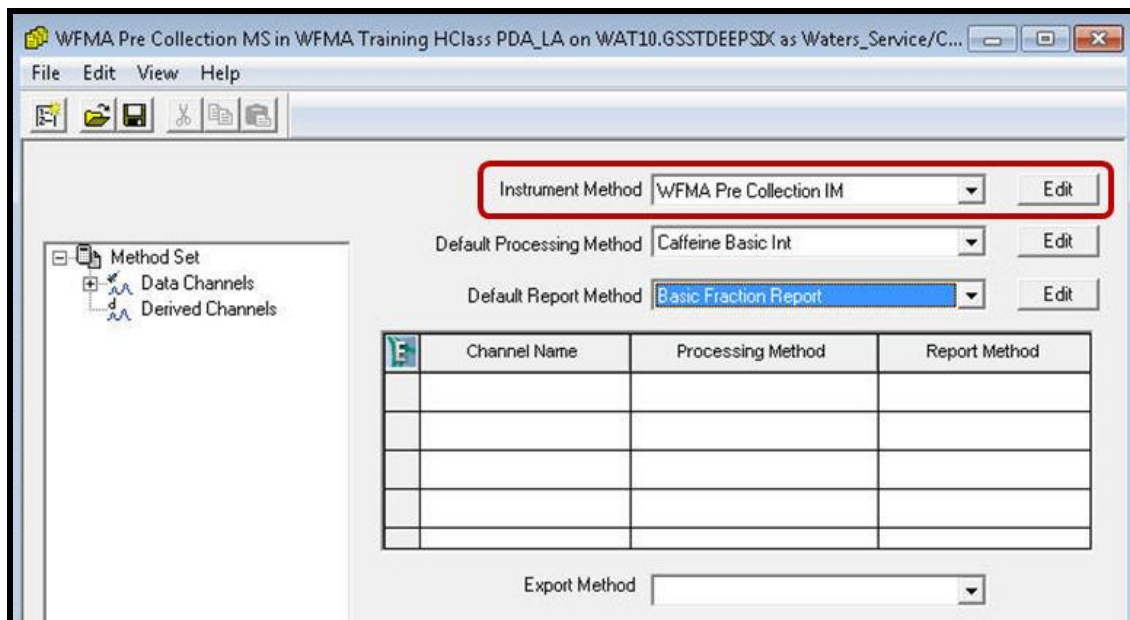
WFMA Pre Collection MS in WFMA Training HClass PDA_LA on WAT10.GSSTDEEPSIX as Waters_Service/C...

File Edit View Help

Method Set
Data Channels
Derived Channels

Instrument Method WFMA Pre Collection IM Edit

Default Processing Method Caffeine Basic Int Edit

Default Report Method Basic Fraction Report Edit

| | Channel Name | Processing Method | Report Method |
|---|---|---|---|
| | | | |
| | | | |
| | | | |
| | | | |
| | | | |

Export Method